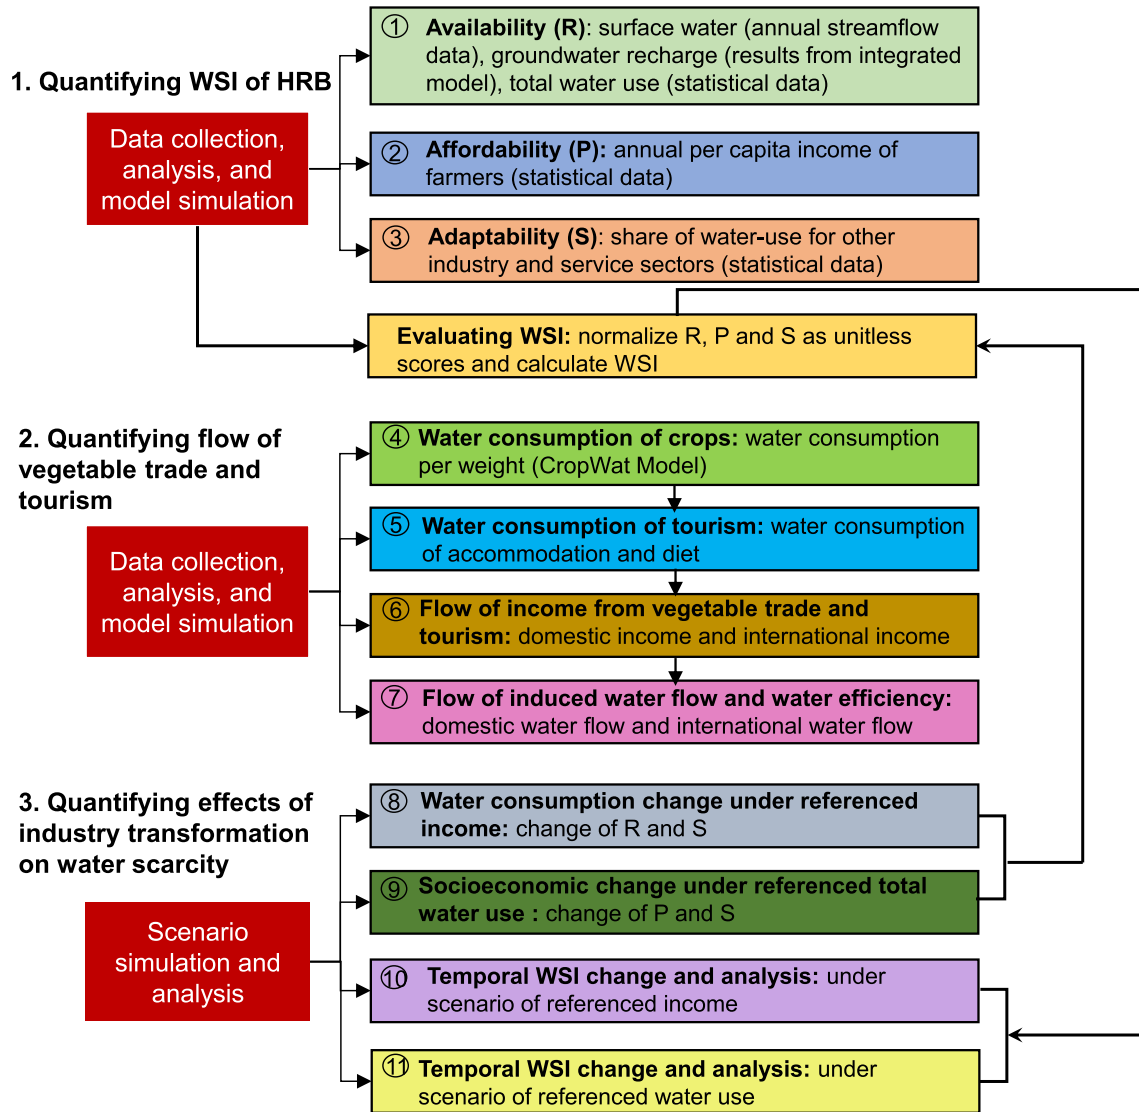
1. Quantifying WSI of HRB

Data collection, analysis, and model simulation

① Availability (R): surface water (annual streamflow data), groundwater recharge (results from integrated model), total water use (statistical data)

② Affordability (P): annual per capita income of farmers (statistical data)

③ Adaptability (S): share of water-use for other industry and service sectors (statistical data)

Evaluating WSI: normalize R, P and S as unitless scores and calculate WSI

2. Quantifying flow of vegetable trade and tourism

Data collection, analysis, and model simulation

④ Water consumption of crops: water consumption per weight (CropWat Model)

⑤ Water consumption of tourism: water consumption of accommodation and diet

⑥ Flow of income from vegetable trade and tourism: domestic income and international income

⑦ Flow of induced water flow and water efficiency: domestic water flow and international water flow

3. Quantifying effects of industry transformation on water scarcity

Scenario simulation and analysis

⑧ Water consumption change under referenced income: change of R and S

⑨ Socioeconomic change under referenced total water use : change of P and S

⑩ Temporal WSI change and analysis: under scenario of referenced income

⑪ Temporal WSI change and analysis: under scenario of referenced water use